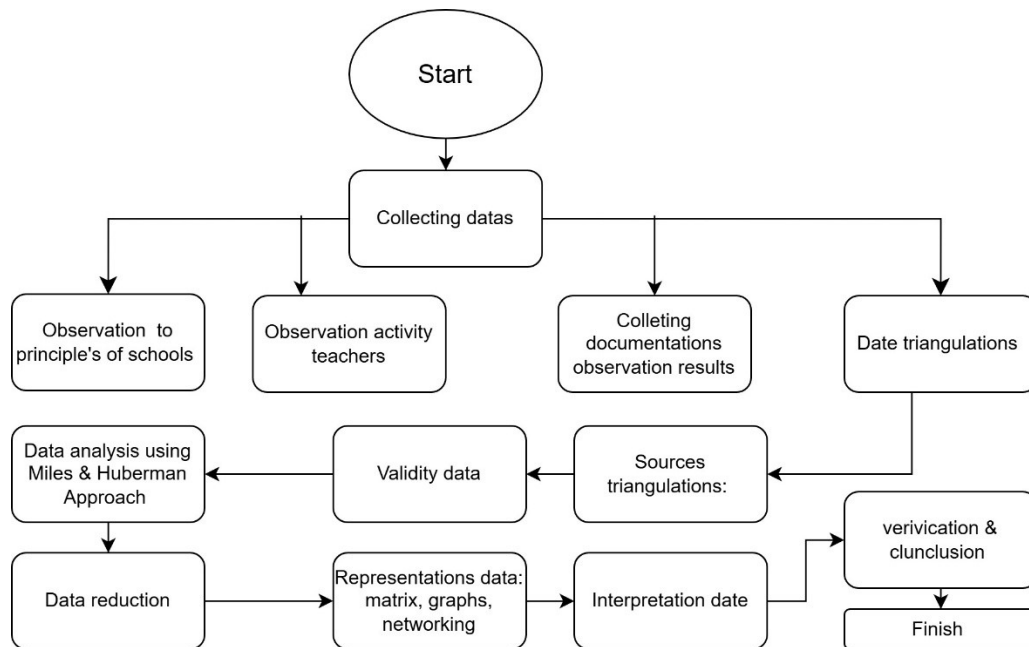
Start

Collecting datas

Observation to principle's of schools

Observation activity teachers

Colleting documentations observation results

Date triangulations

Data analysis using Miles & Huberman Approach

Validity data

Sources triangulations:

verivication & clunclusion

Data reduction

Representations data: matrix, graphs, networking

Interpretation date

Finish